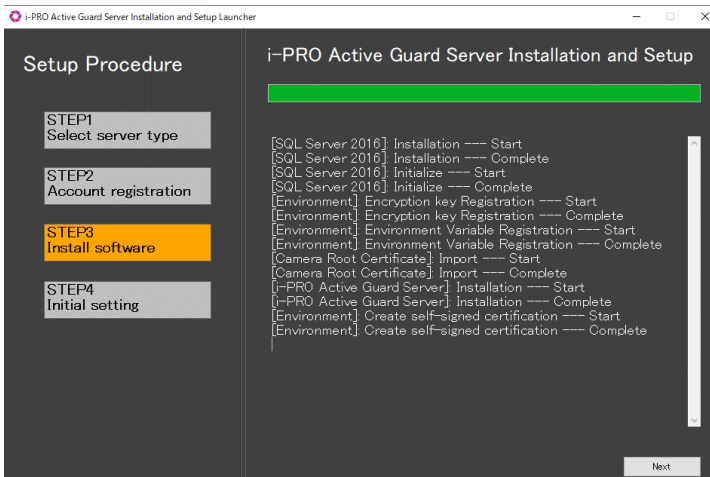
i-PRO Active Guard Server Installation and Setup Launcher

Setup Procedure

STEP1
Select server type

STEP2
Account registration

STEP3
Install software

STEP4
Initial setting

i-PRO Active Guard Server Installation and Setup

[SQL Server 2016]: Installation --- Start
[SQL Server 2016]: Installation --- Complete
[SQL Server 2016]: Initialize --- Start
[SQL Server 2016]: Initialize --- Complete
[Environment]: Encryption key Registration --- Start
[Environment]: Encryption key Registration --- Complete
[Environment]: Environment Variable Registration --- Start
[Environment]: Environment Variable Registration --- Complete
[Camera Root Certificate]: Import --- Start
[Camera Root Certificate]: Import --- Complete
[i-PRO Active Guard Server]: Installation --- Start
[i-PRO Active Guard Server]: Installation --- Complete
[Environment]: Create self-signed certification --- Start
[Environment]: Create self-signed certification --- Complete

Next